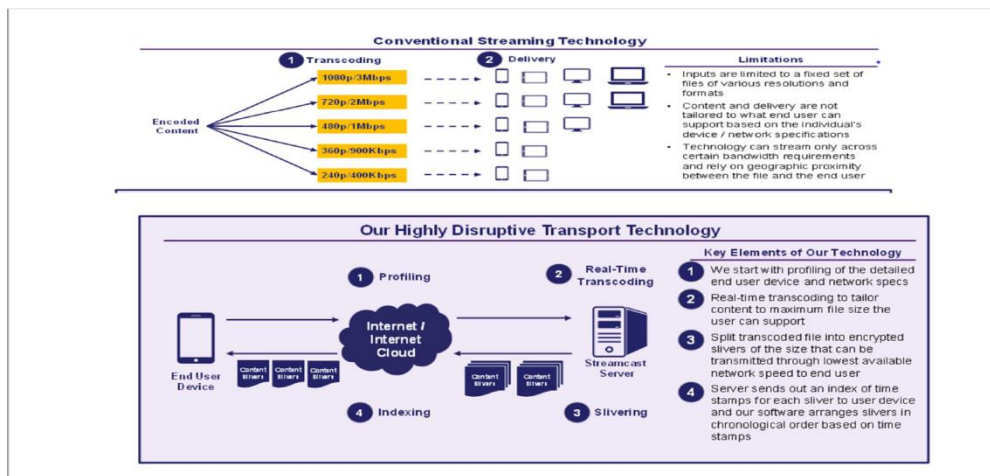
Conventional Streaming Technology

1 Transcoding

2 Delivery

Encoded Content

1080p/3Mbps

720p/2Mbps

480p/1Mbps

360p/900Kbps

240p/400Kbps

Limitations

- Inputs are limited to a fixed set of files of various resolutions and formats
- Content and delivery are not tailored to what end user can support based on the individual's device / network specifications
- Technology can stream only across certain bandwidth requirements and rely on geographic proximity between the file and the end user

Our Highly Disruptive Transport Technology

1 Profiling

2 Real-Time Transcoding

Internet / Internet Cloud

End User Device

Content Slivers

Content Slivers

Content Slivers

Content Slivers

Content Slivers

Streamcast Server

4 Indexing

3 Slivering

Key Elements of Our Technology

1 We start with profiling of the detailed end user device and network specs

2 Real-time transcoding to tailor content to maximum file size the user can support

3 Split transcoded file into encrypted slivers of the size that can be transmitted through lowest available network speed to end user

4 Server sends out an index of time stamps for each sliver to user device and our software arranges slivers in chronological order based on time stamps